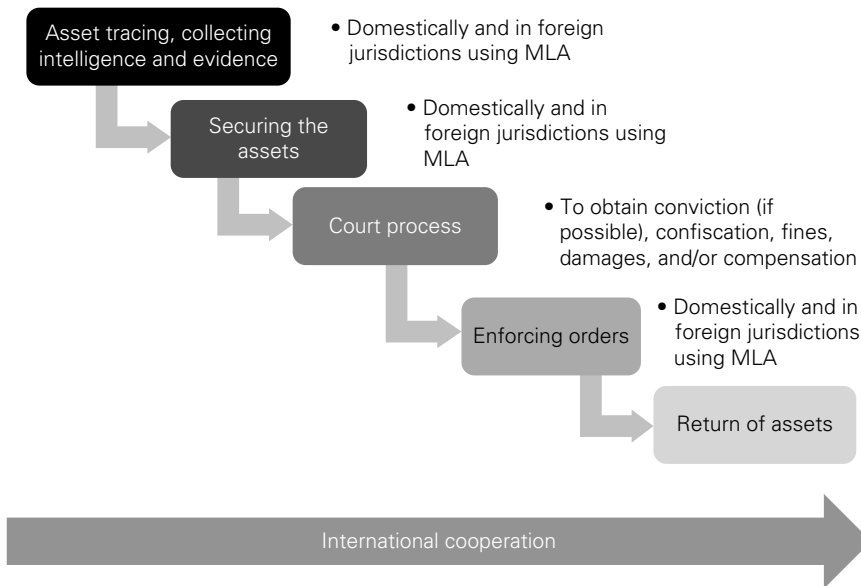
Asset tracing, collecting intelligence and evidence

• Domestically and in foreign jurisdictions using MLA

Securing the assets

• Domestically and in foreign jurisdictions using MLA

Court process

• To obtain conviction (if possible), confiscation, fines, damages, and/or compensation

Enforcing orders

• Domestically and in foreign jurisdictions using MLA

Return of assets

International cooperation